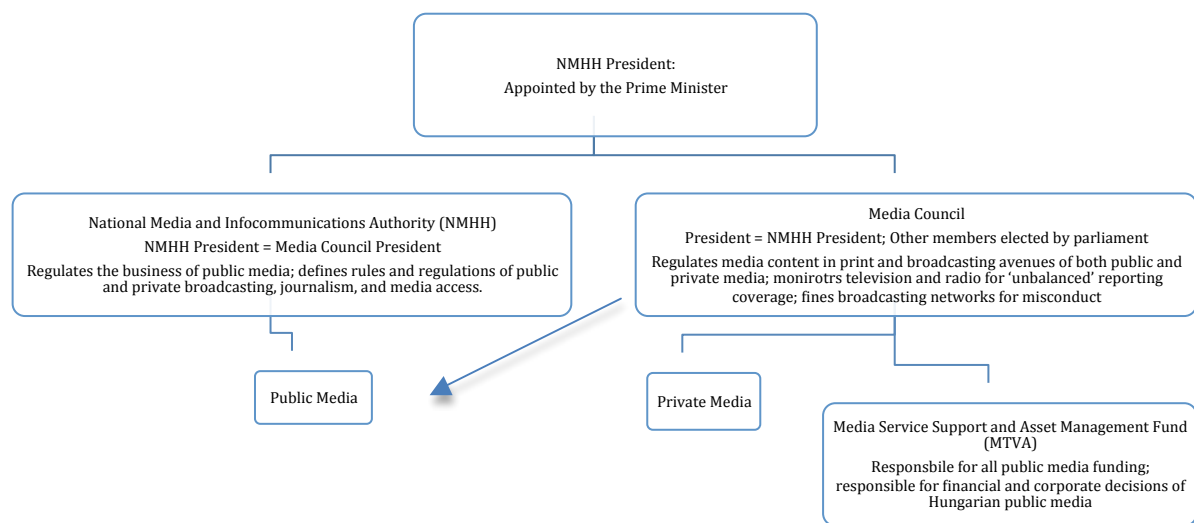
NMHH President:
Appointed by the Prime Minister

National Media and Infocommunications Authority (NMHH)
NMHH President = Media Council President
Regulates the business of public media; defines rules and regulations of public and private broadcasting, journalism, and media access.

Media Council
President = NMHH President; Other members elected by parliament
Regulates media content in print and broadcasting avenues of both public and private media; monirotrs television and radio for 'unbalanced' reporting coverage; fines broadcasting networks for misconduct

Public Media

Private Media

Media Service Support and Asset Management Fund (MTVA)
Responsbile for all public media funding; responsible for financial and corporate decisions of Hungarian public media